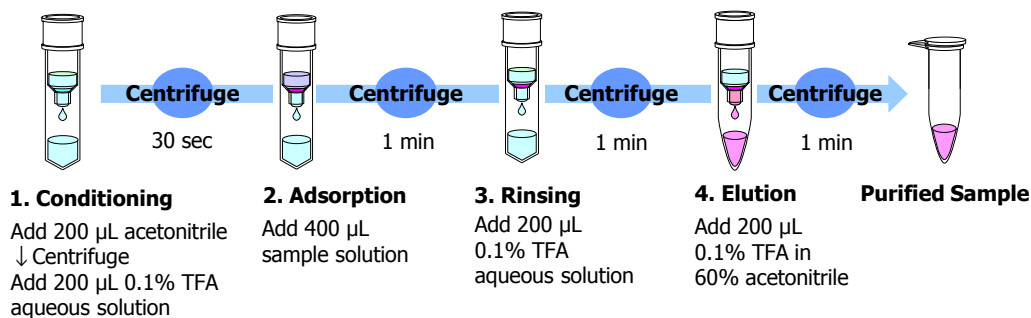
Centrifuge
30 sec

Centrifuge
1 min

Centrifuge
1 min

Centrifuge
1 min

1. Conditioning
Add 200 µL acetonitrile
↓Centrifuge
Add 200 µL 0.1% TFA aqueous solution

2. Adsorption
Add 400 µL sample solution

3. Rinsing
Add 200 µL 0.1% TFA aqueous solution

4. Elution
Add 200 µL 0.1% TFA in 60% acetonitrile

Purified Sample